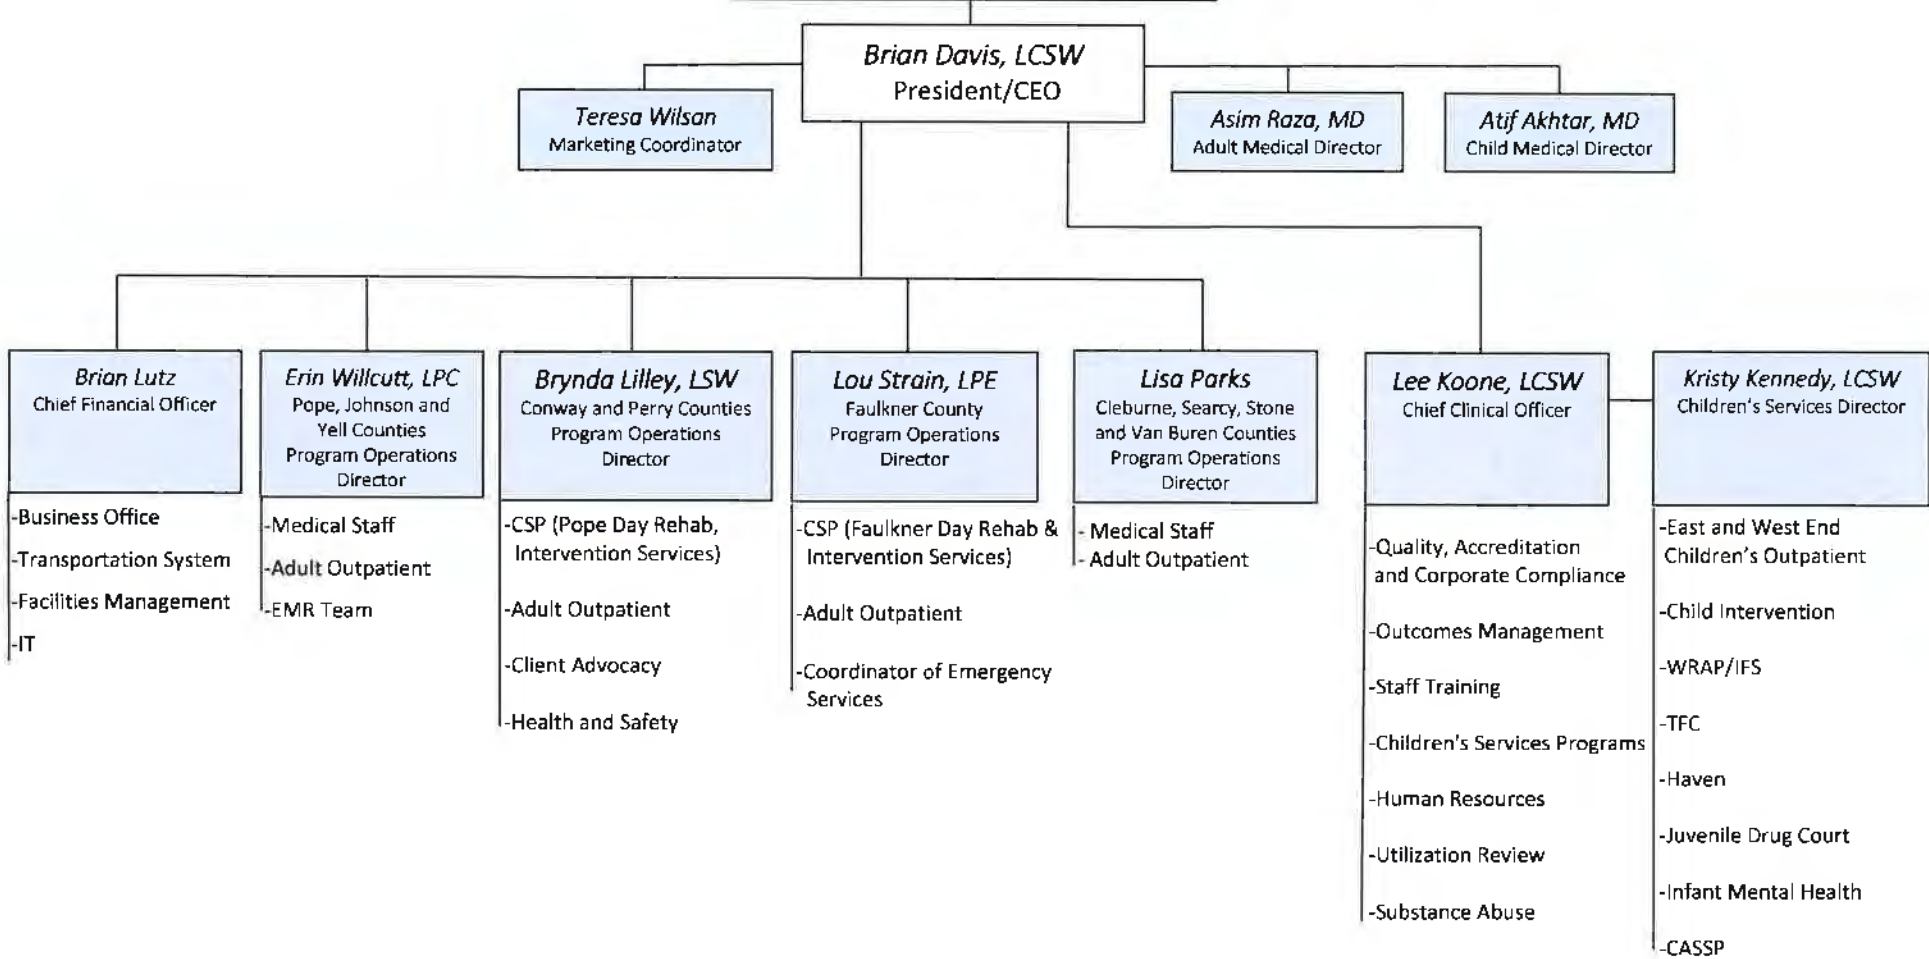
Brian Davis, LCSW
President/CEO

Teresa Wilsan
Marketing Coordinator

Asim Raza, MD
Adult Medical Director

Atif Akhtar, MD
Child Medical Director

Brian Lutz
Chief Financial Officer

-Business Office
-Transportation System
-Facilities Management
-IT

Erin Willcutt, LPC
Pope, Johnson and Yell Counties Program Operations Director

-Medical Staff
-Adult Outpatient
-EMR Team

Brynda Lilley, LSW
Conway and Perry Counties Program Operations Director

-CSP (Pope Day Rehab, Intervention Services)
-Adult Outpatient
-Client Advocacy
-Health and Safety

Lou Strain, LPE
Faulkner County Program Operations Director

-CSP (Faulkner Day Rehab & Intervention Services)
-Adult Outpatient
-Coordinator of Emergency Services

Lisa Parks
Cleburne, Searcy, Stone and Van Buren Counties Program Operations Director

- Medical Staff
- Adult Outpatient

Lee Koone, LCSW
Chief Clinical Officer

-Quality, Accreditation and Corporate Compliance
-Outcomes Management
-Staff Training
-Children's Services Programs
-Human Resources
-Utilization Review
-Substance Abuse

Kristy Kennedy, LCSW
Children's Services Director

-East and West End Children's Outpatient
-Child Intervention
-WRAP/IFS
-TFC
-Haven
-Juvenile Drug Court
-Infant Mental Health
-CASSP